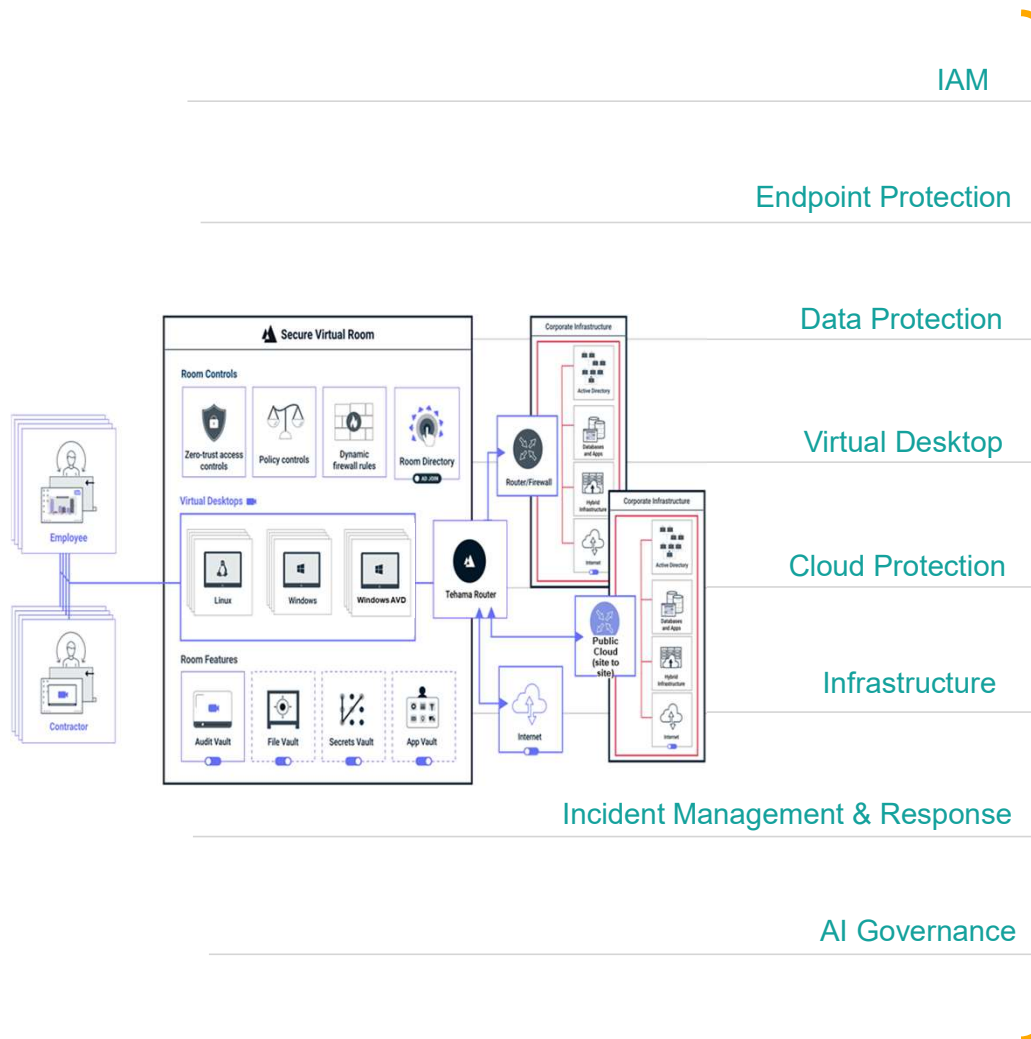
IAM

Endpoint Protection

Data Protection

Virtual Desktop

Cloud Protection

Infrastructure

Incident Management & Response

AI Governance

Secure Virtual Room

Room Controls

Zero-trust access controls

Policy controls

Dynamic firewall rules

Room Directory

AD JOIN

Virtual Desktops

Linux

Windows

Windows AVD

Room Features

Audit Vault

File Vault

Secrets Vault

App Vault

Employee

Contractor

Tehama Router

Router/Firewall

Public Cloud (site to site)

Internet

Corporate Infrastructure

Active Directory

Databases and Apps

Hybrid Infrastructure

Internet

Corporate Infrastructure

Active Directory

Databases and Apps

Hybrid Infrastructure

Internet